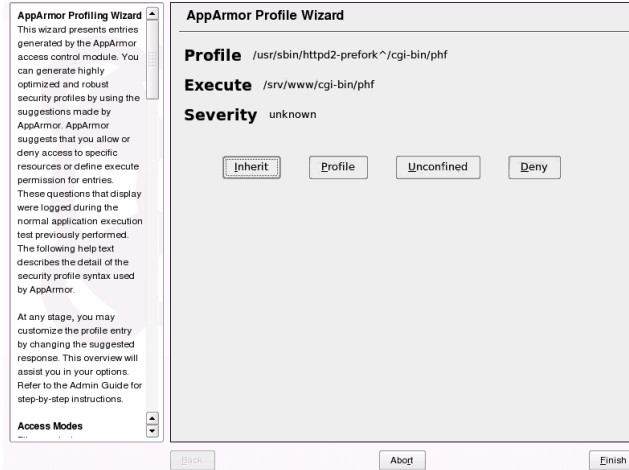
AppArmor Profiling Wizard
This wizard presents entries generated by the AppArmor access control module. You can generate highly optimized and robust security profiles by using the suggestions made by AppArmor. AppArmor suggests that you allow or deny access to specific resources or define execute permission for entries. These questions that display were logged during the normal application execution test previously performed. The following help text describes the detail of the security profile syntax used by AppArmor.

At any stage, you may customize the profile entry by changing the suggested response. This overview will assist you in your options. Refer to the Admin Guide for step-by-step instructions.

Access Modes

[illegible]

AppArmor Profile Wizard

Profile /usr/sbin/httpd2-prefork^/cgi-bin/phf

Execute /srv/www/cgi-bin/phf

Severity unknown

Inherit Profile Unconfined Deny

Back Abort Finish